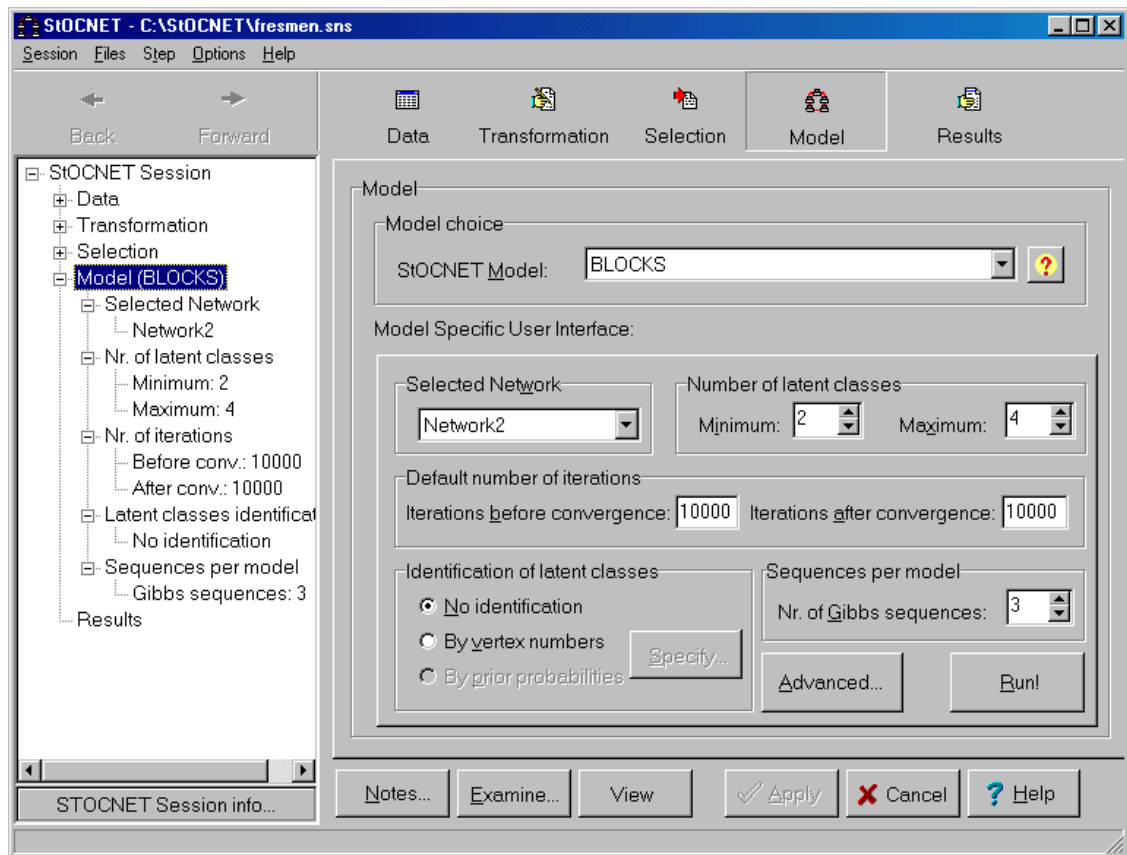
StOCNET - C:\StOCNET\fresmen.sns

Session Files Step Options Help

Back Forward

Data Transformation Selection Model Results

StOCNET Session
Data
Transformation
Selection
Model (BLOCKS)
Selected Network
Network2
Nr. of latent classes
Minimum: 2
Maximum: 4
Nr. of iterations
Before conv.: 10000
After conv.: 10000
Latent classes identificat
No identification
Sequences per model
Gibbs sequences: 3
Results

STOCNET Session info...

Model

Model choice

StOCNET Model: BLOCKS

Model Specific User Interface:

Selected Network
Network2

Number of latent classes
Minimum: 2 Maximum: 4

Default number of iterations
Iterations before convergence: 10000 Iterations after convergence: 10000

Identification of latent classes
No identification
By vertex numbers
By prior probabilities
Specify...

Sequences per model
Nr. of Gibbs sequences: 3

Advanced...

Run!

Notes... Examine... View Apply Cancel Help